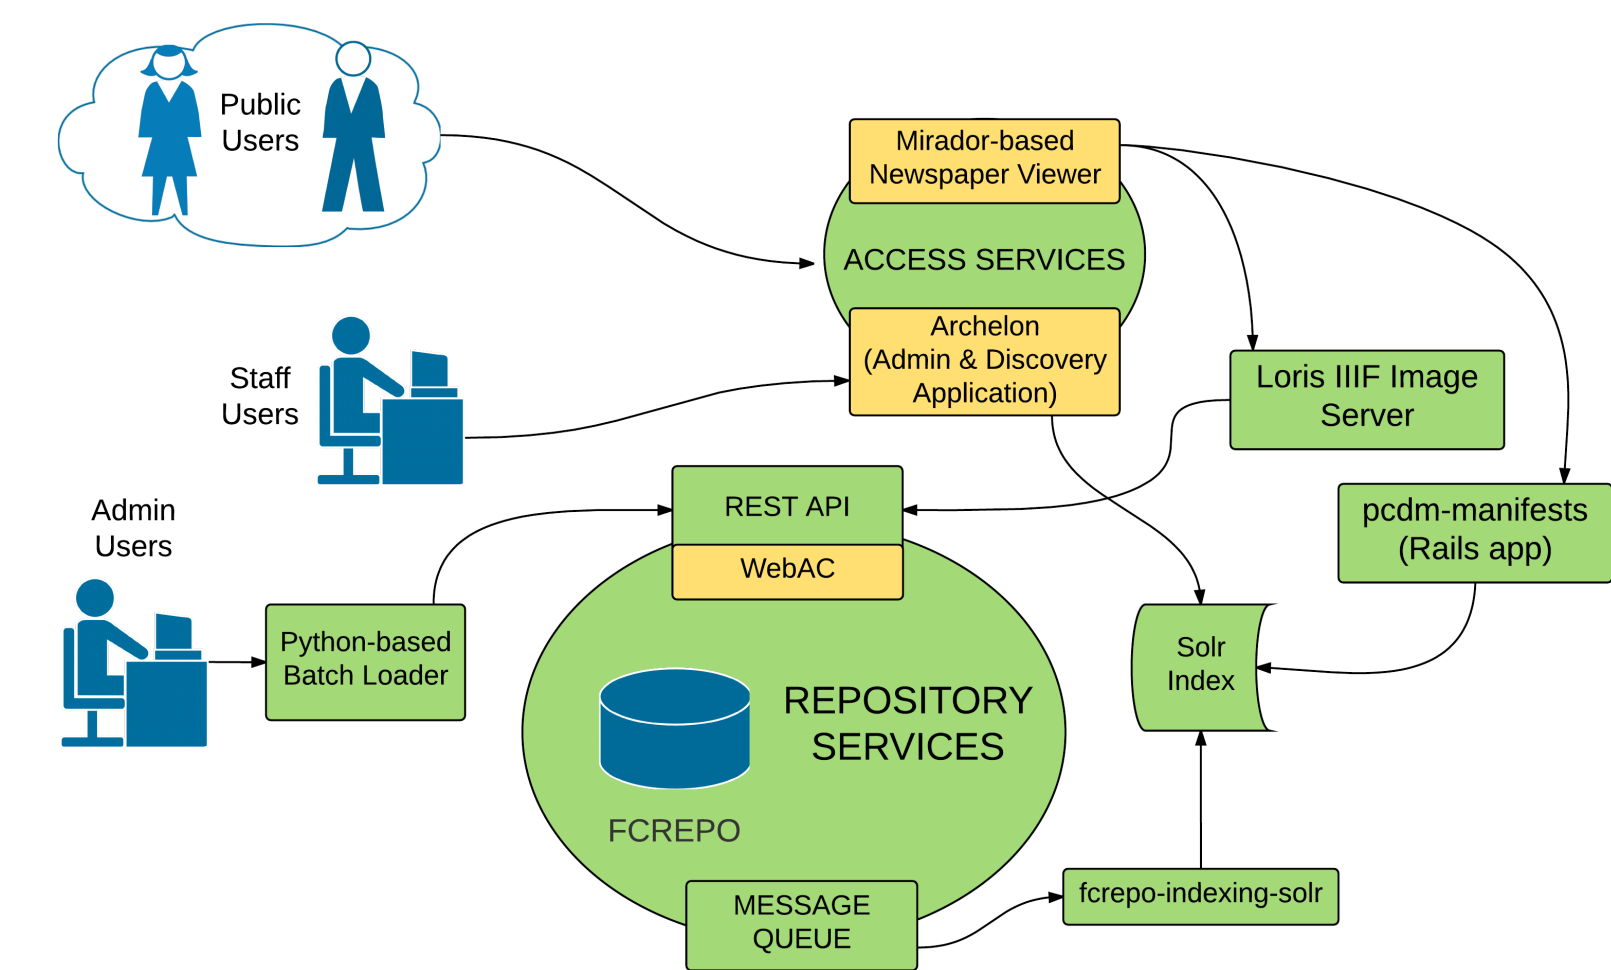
Public Users

Mirador-based Newspaper Viewer

ACCESS SERVICES

Archelon (Admin & Discovery Application)

Staff Users

Loris IIIF Image Server

Admin Users

REST API

WebAC

pcdm-manifests (Rails app)

Python-based Batch Loader

Solr Index

REPOSITORY SERVICES

FCREPO

MESSAGE QUEUE

fcrepo-indexing-solr